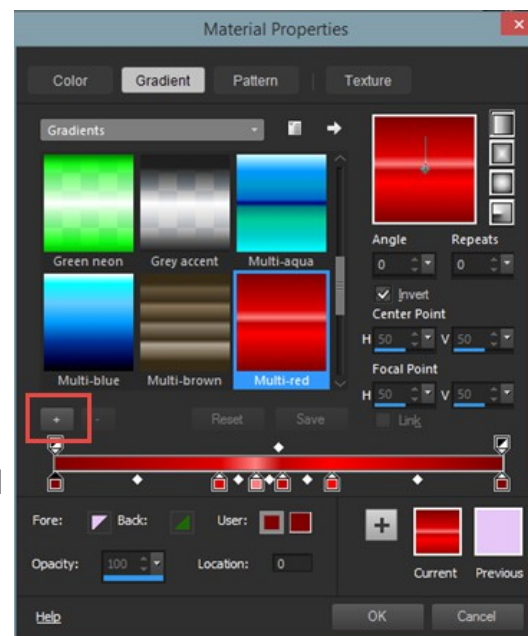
Material Properties

Color | Gradient | Pattern | Texture

Gradients

Green neon
Grey accent
Multi-aqua
Multi-blue
Multi-brown
Multi-red

Angle
Repeats
0
0
Invert
Center Point
H 50
V 50
Focal Point
H 50
V 50
Link

+
-
Reset
Save

Fore:
Back:
User:
Opacity: 100
Location: 0

+
Current
Previous

Help
OK
Cancel